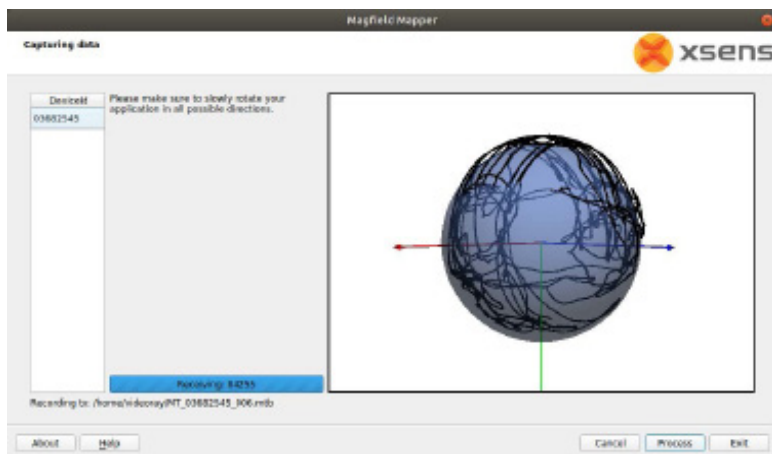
Magfield Mapper

Capturing data

xsens

DeviceId
03682545

Please make sure to slowly rotate your application in all possible directions.

Receiving: 84255

Recording to: /home/videoray/MT_03682545_906.mtb

About
Help
Cancel
Process
Exit